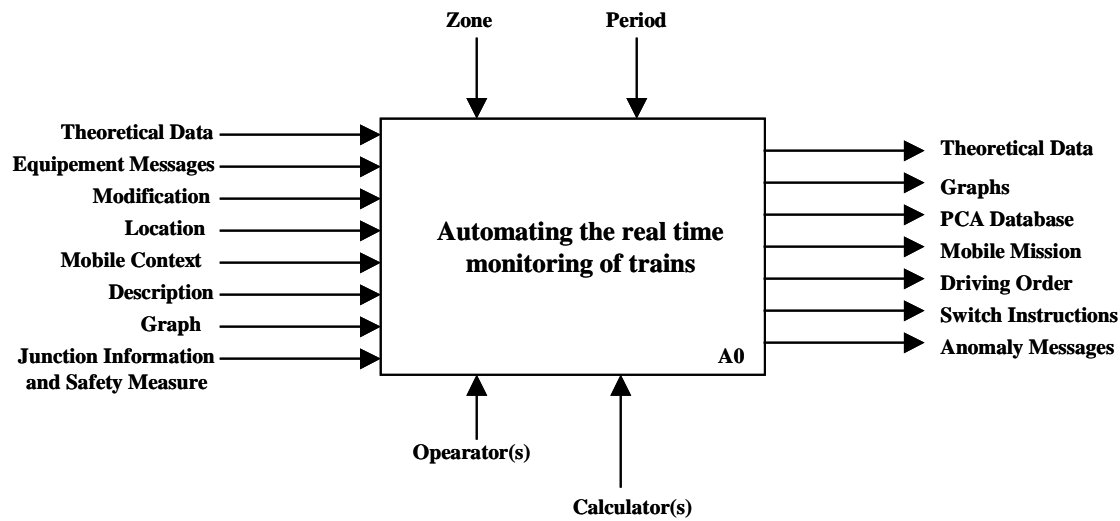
Zone

Period

Theoretical Data
Equipement Messages
Modification
Location
Mobile Context
Description
Graph
Junction Information and Safety Measure

Automating the real time monitoring of trains

A0

Theoretical Data
Graphs
PCA Database
Mobile Mission
Driving Order
Switch Instructions
Anomaly Messages

Opearator(s)

Calculator(s)